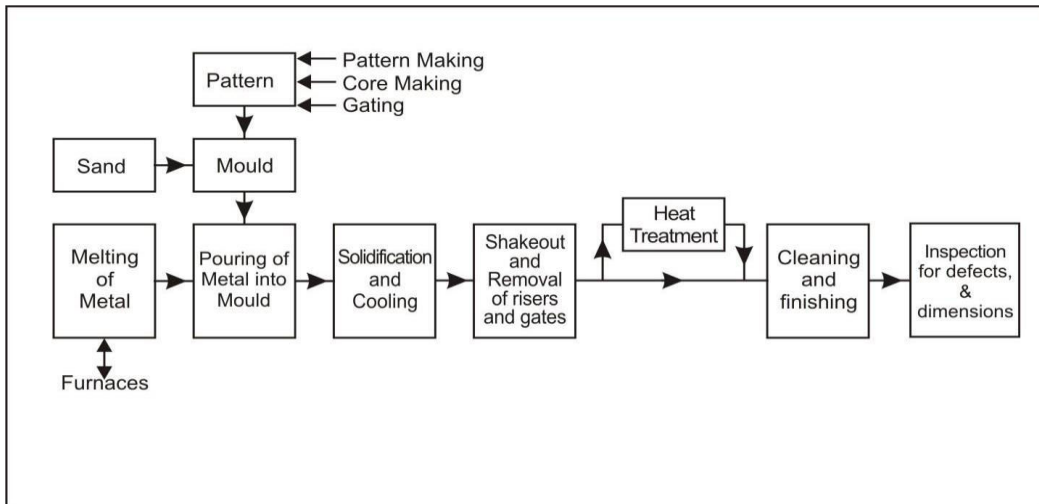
Pattern Making
Core Making
Gating

Pattern

Sand

Mould

Melting of Metal

Furnaces

Pouring of Metal into Mould

Solidification and Cooling

Shakeout and Removal of risers and gates

Heat Treatment

Cleaning and finishing

Inspection for defects, & dimensions